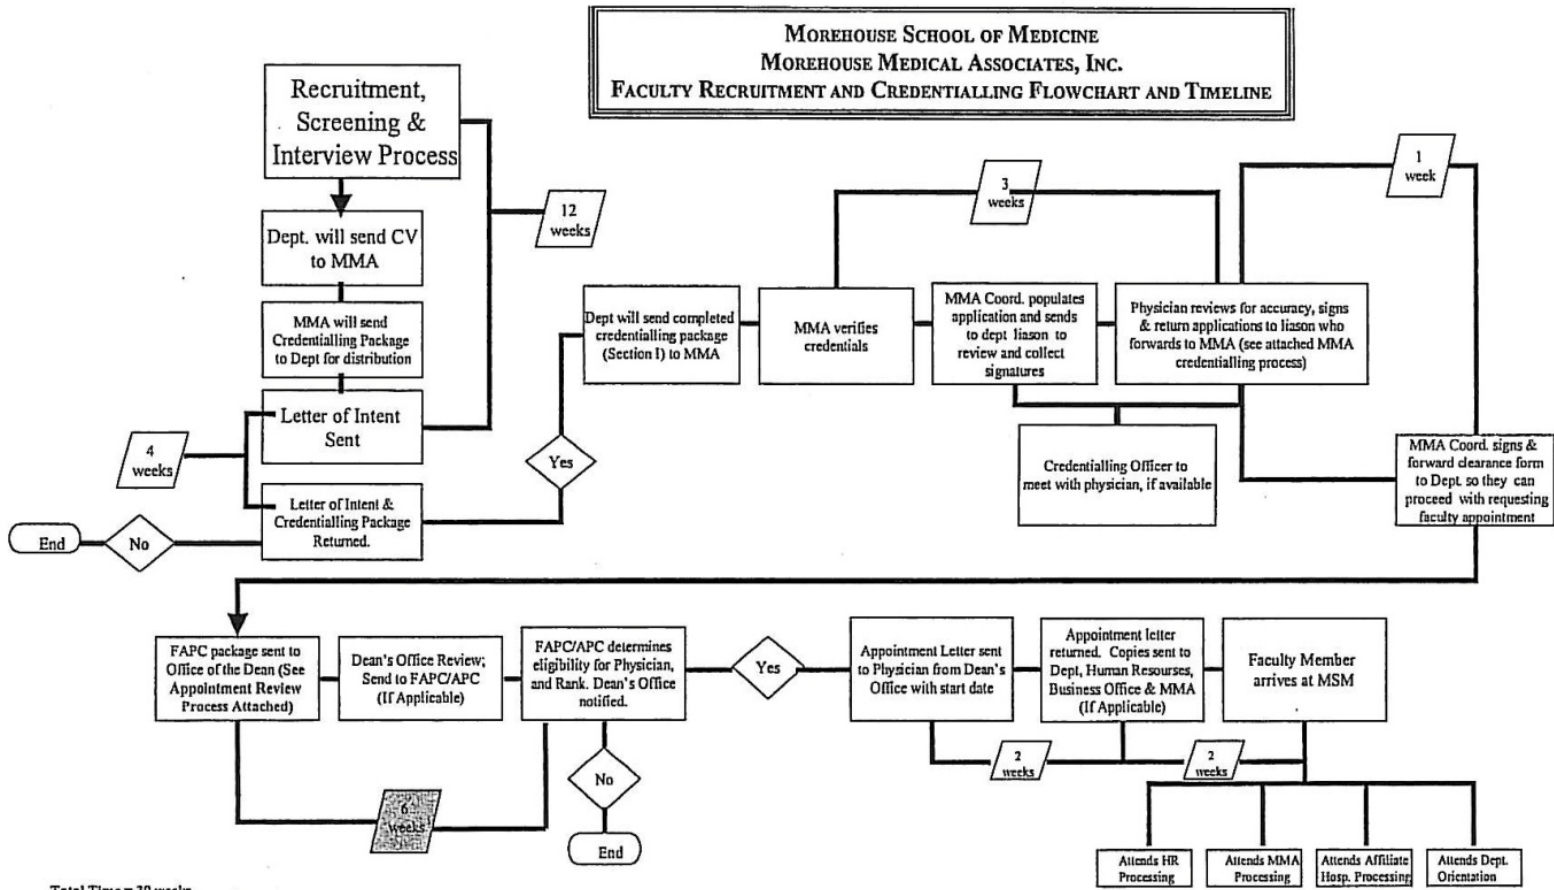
MOREHOUSE SCHOOL OF MEDICINE
MOREHOUSE MEDICAL ASSOCIATES, INC.
FACULTY RECRUITMENT AND CREDENTIALLING FLOWCHART AND TIMELINE

Recruitment, Screening & Interview Process

Dept. will send CV to MMA

MMA will send Credentialling Package to Dept for distribution

Letter of Intent Sent

Letter of Intent & Credentialling Package Returned.

12 weeks

4 weeks

No

End

Yes

Dept will send completed credentialling package (Section I) to MMA

MMA verifies credentials

3 weeks

MMA Coord. populates application and sends to dept liason to review and collect signatures

Physician reviews for accuracy, signs & return applications to liason who forwards to MMA (see attached MMA credentialling process)

Credentialling Officer to meet with physician, if available

1 week

MMA Coord. signs & forward clearance form to Dept. so they can proceed with requesting faculty appointment

FAPC package sent to Office of the Dean (See Appointment Review Process Attached)

Dean's Office Review; Send to FAPC/APC (If Applicable)

FAPC/APC determines eligibility for Physician, and Rank. Dean's Office notified.

6 weeks

No

End

Yes

Appointment Letter sent to Physician from Dean's Office with start date

Appointment letter returned. Copies sent to Dept, Human Resourses, Business Office & MMA (If Applicable)

Faculty Member arrives at MSM

2 weeks

2 weeks

Attends HR Processing

Attends MMA Processing

Attends Affiliate Hosp. Processing

Attends Dept. Orientation

Total Time = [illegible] weeks